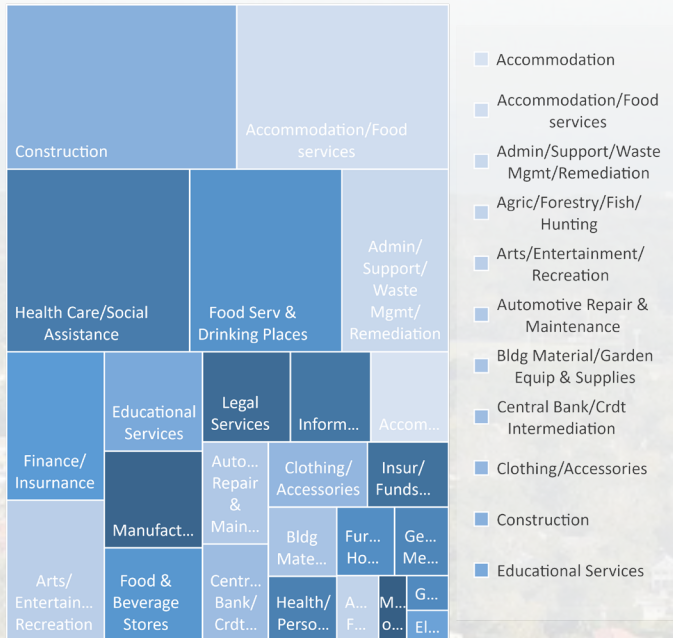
Construction

Accommodation/Food services

Health Care/Social Assistance

Food Serv & Drinking Places

Admin/ Support/ Waste Mgmt/ Remediation

Finance/ Insurnance

Educational Services

Legal Services

Inform...

Accom...

Manufact...

Auto... Repair & Main...

Clothing/ Accessories

Insur/ Funds...

Bldg Mate...

Fur... Ho...

Ge... Me...

Arts/ Entertain... Recreation

Food & Beverage Stores

Centr... Bank/ Crdt...

Health/ Perso...

A... F...

M... o...

G...

El...

Accommodation

Accommodation/Food services

Admin/Support/Waste Mgmt/Remediation

Agric/Forestry/Fish/ Hunting

Arts/Entertainment/ Recreation

Automotive Repair & Maintenance

Bldg Material/Garden Equip & Supplies

Central Bank/Crdt Intermediation

Clothing/Accessories

Construction

Educational Services